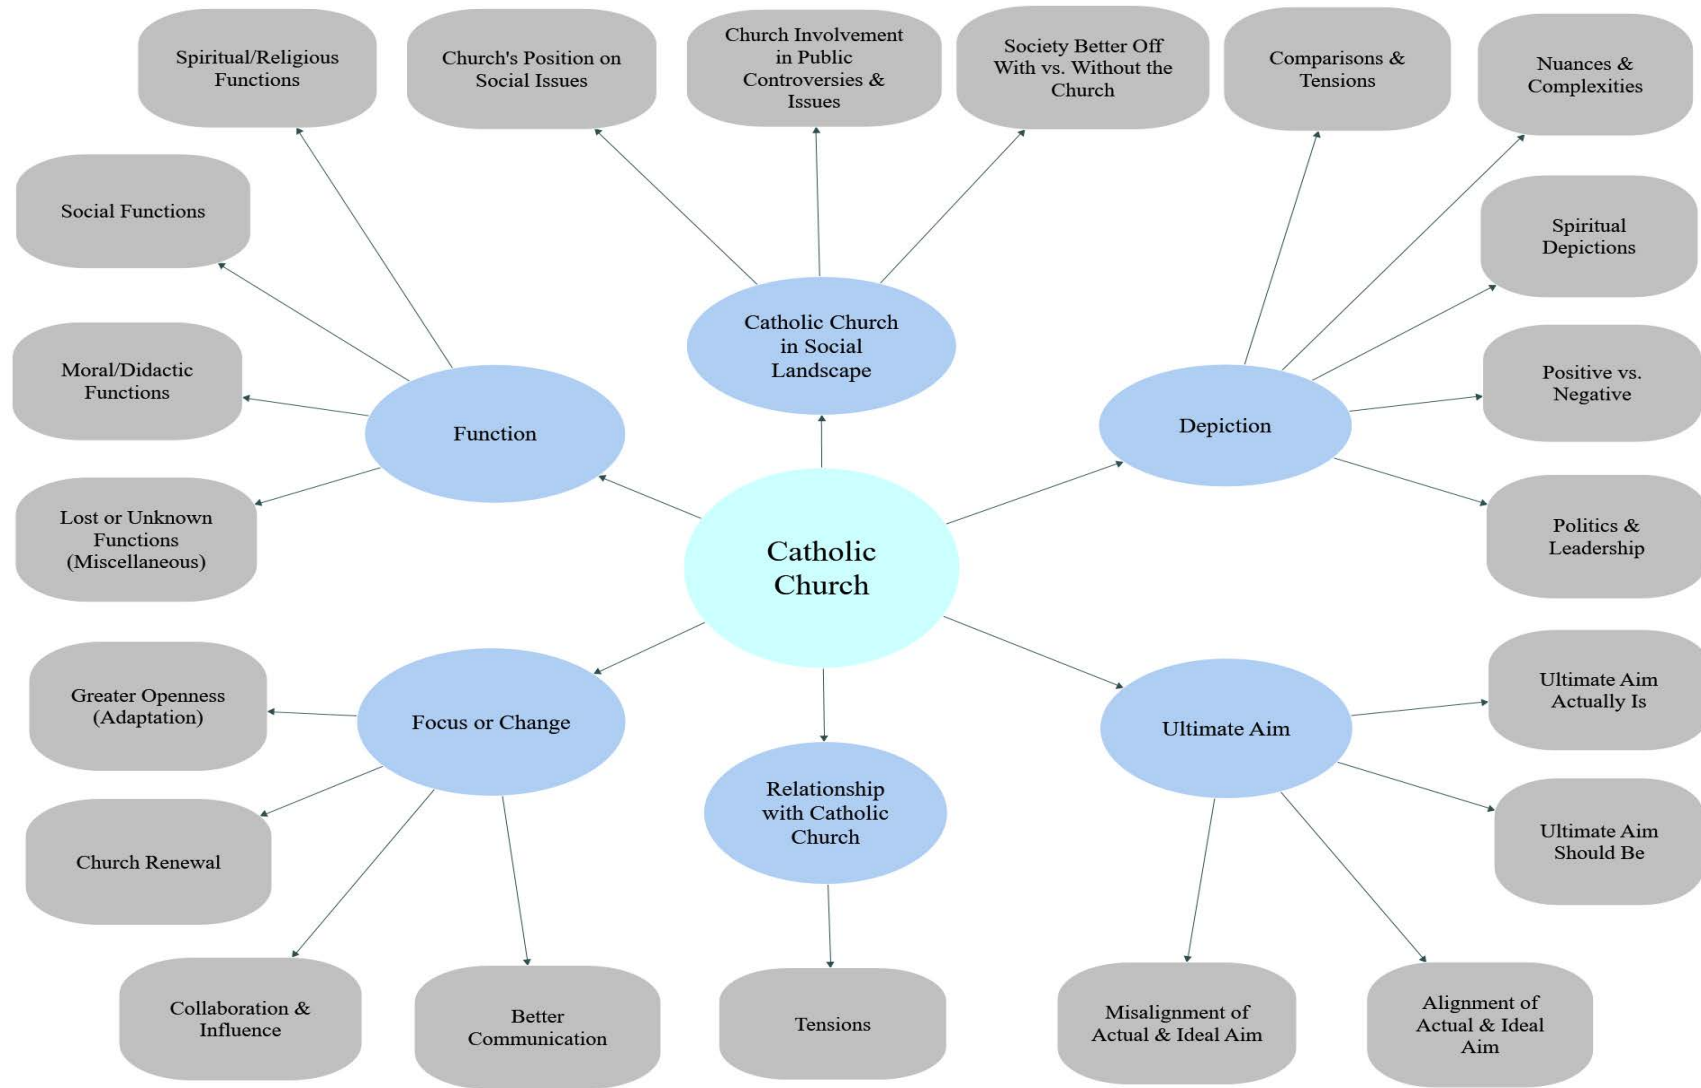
Spiritual/Religious Functions

Church's Position on Social Issues

Church Involvement in Public Controversies & Issues

Society Better Off With vs. Without the Church

Comparisons & Tensions

Nuances & Complexities

Social Functions

Spiritual Depictions

Catholic Church in Social Landscape

Moral/Didactic Functions

Positive vs. Negative

Function

Depiction

Lost or Unknown Functions (Miscellaneous)

Catholic Church

Politics & Leadership

Greater Openness (Adaptation)

Focus or Change

Ultimate Aim

Ultimate Aim Actually Is

Relationship with Catholic Church

Church Renewal

Ultimate Aim Should Be

Collaboration & Influence

Better Communication

Tensions

Misalignment of Actual & Ideal Aim

Alignment of Actual & Ideal Aim